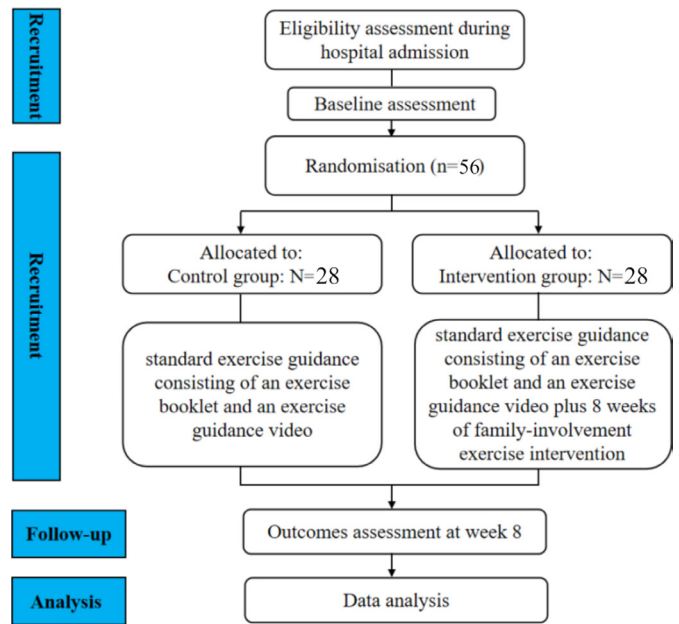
Recruitment

Eligibility assessment during hospital admission

Baseline assessment

Randomisation (n=56)

Recruitment

Allocated to: Control group: N=28

Allocated to: Intervention group: N=28

standard exercise guidance consisting of an exercise booklet and an exercise guidance video

standard exercise guidance consisting of an exercise booklet and an exercise guidance video plus 8 weeks of family-involvement exercise intervention

Follow-up

Outcomes assessment at week 8

Analysis

Data analysis